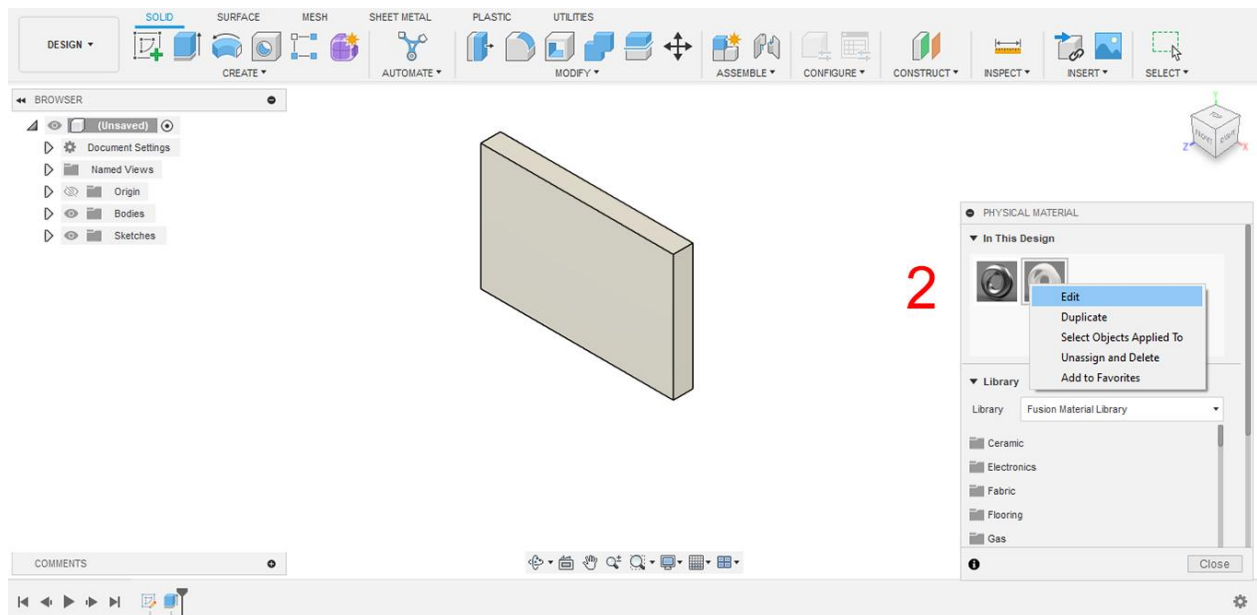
SOLID SURFACE MESH SHEET METAL PLASTIC UTILITIES

DESIGN ▾

CREATE ▾ AUTOMATE ▾ MODIFY ▾ ASSEMBLE ▾ CONFIGURE ▾ CONSTRUCT ▾ INSPECT ▾ INSERT ▾ SELECT ▾

◂◂ BROWSER

(Unsaved)
Document Settings
Named Views
Origin
Bodies
Sketches

TOP FRONT RIGHT

PHYSICAL MATERIAL
▼ In This Design

2

Edit
Duplicate
Select Objects Applied To
Unassign and Delete
Add to Favorites

▼ Library
Library Fusion Material Library

Ceramic
Electronics
Fabric
Flooring
Gas

Close

COMMENTS